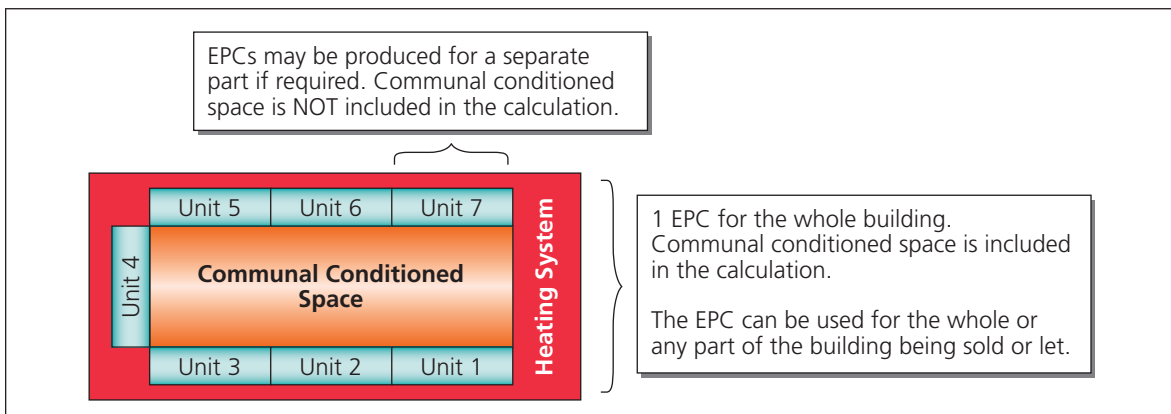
EPCs may be produced for a separate part if required. Communal conditioned space is NOT included in the calculation.

Unit 5
Unit 6
Unit 7
Unit 4
Communal Conditioned Space
Unit 3
Unit 2
Unit 1
Heating System

1 EPC for the whole building. Communal conditioned space is included in the calculation.

The EPC can be used for the whole or any part of the building being sold or let.